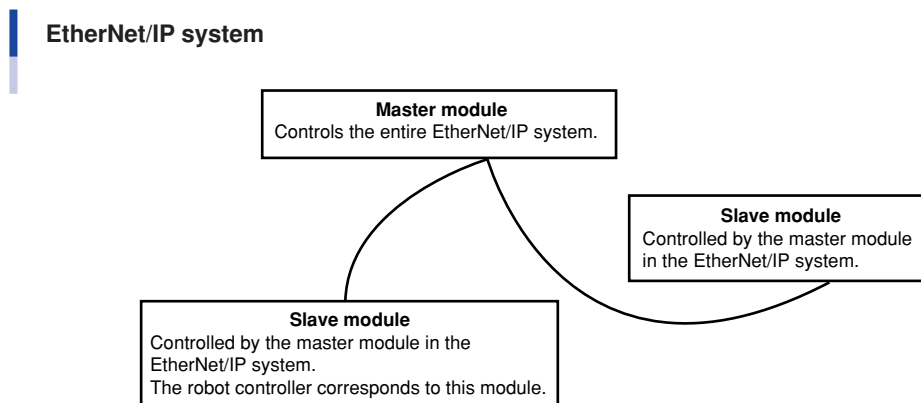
EtherNet/IP system

Master module
Controls the entire EtherNet/IP system.

Slave module
Controlled by the master module in the EtherNet/IP system.

Slave module
Controlled by the master module in the EtherNet/IP system.
The robot controller corresponds to this module.